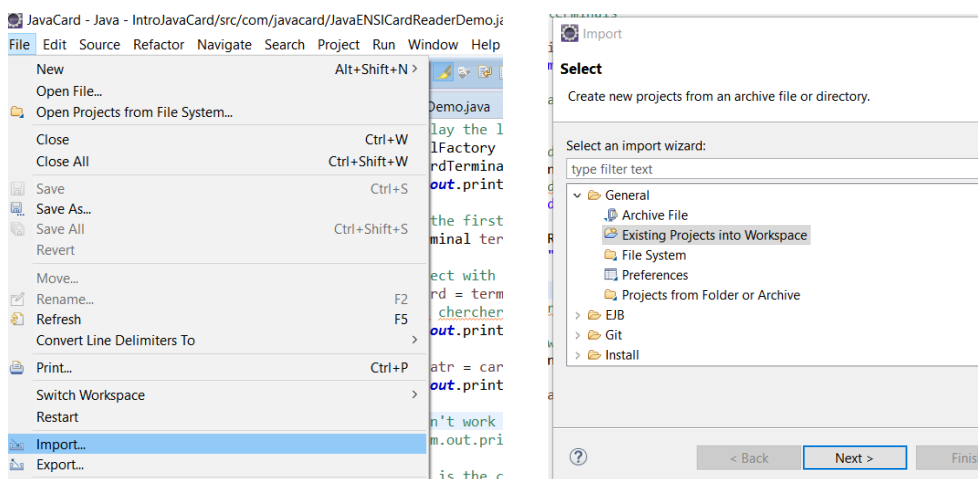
JavaCard - Java - IntroJavaCard/src/com/javacard/JavaENSICardReaderDemo.ja

File Edit Source Refactor Navigate Search Project Run Window Help

New Alt+Shift+N >
Open File...
Open Projects from File System...
Close Ctrl+W
Close All Ctrl+Shift+W
Save Ctrl+S
Save As...
Save All Ctrl+Shift+S
Revert
Move...
Rename... F2
Refresh F5
Convert Line Delimiters To >
Print... Ctrl+P
Switch Workspace >
Restart
Import...
Export...

Demo.java
lay the l
lFactory
rdTermina
out.print
the first
minal ter
ect with
rd = term
chercher
out.print
atr = car
out.print
n't work
m.out.pri
is the c

Import

Select

Create new projects from an archive file or directory.

Select an import wizard:

type filter text

General
Archive File
Existing Projects into Workspace
File System
Preferences
Projects from Folder or Archive
EJB
Git
Install

< Back
Next >
Finis